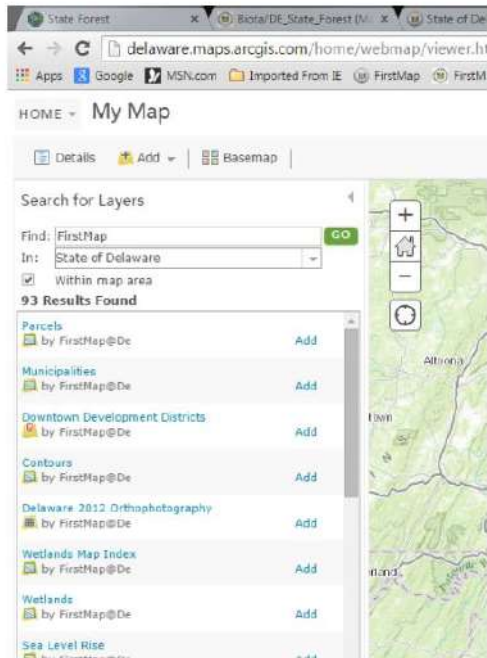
State Forest × Biota/DE_State_Forest (M × State of De

delaware.maps.arcgis.com/home/webmap/viewer.ht

Apps Google MSN.com Imported From IE FirstMap FirstM

HOME My Map

Details Add Basemap

Search for Layers

Find: FirstMap GO

In: State of Delaware

Within map area

93 Results Found

Parcels
by FirstMap@De Add

Municipalities
by FirstMap@De Add

Downtown Development Districts
by FirstMap@De Add

Contours
by FirstMap@De Add

Delaware 2012 Orthophotography
by FirstMap@De Add

Wetlands Map Index
by FirstMap@De Add

Wetlands
by FirstMap@De Add

Sea Level Rise
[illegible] Add

Altoona

town

rland